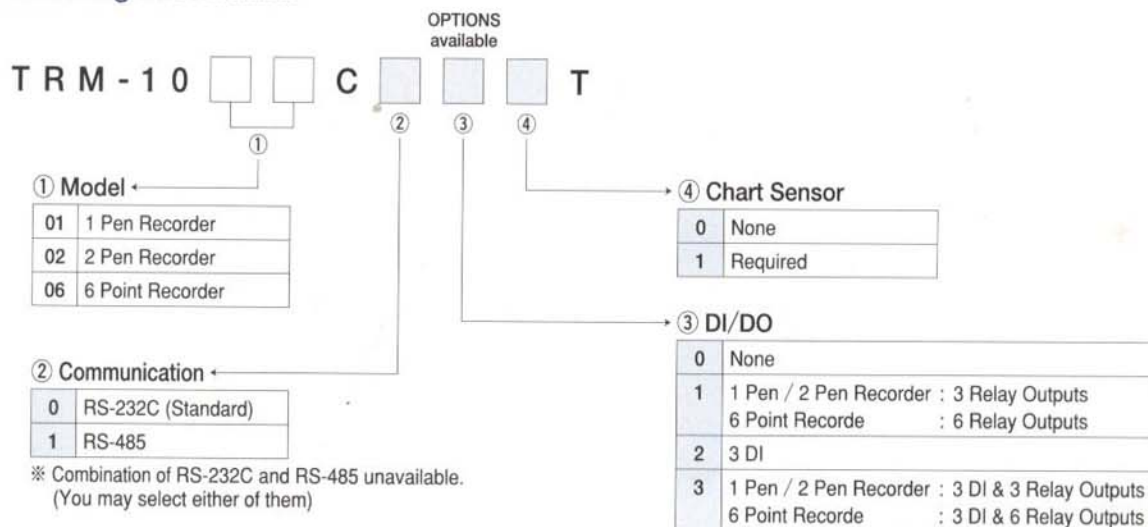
OPTIONS
available

T R M - 1 0 C T

① ② ③ ④

① Model

| 01 | 1 Pen Recorder |
|---|---|
| 02 | 2 Pen Recorder |
| 06 | 6 Point Recorder |

② Communication

| 0 | RS-232C (Standard) |
|---|---|
| 1 | RS-485 |

※ Combination of RS-232C and RS-485 unavailable. (You may select either of them)

④ Chart Sensor

| 0 | None |
|---|---|
| 1 | Required |

③ DI/DO

| 0 | None |
|---|---|
| 1 | 1 Pen / 2 Pen Recorder : 3 Relay Outputs<br>6 Point Recorde : 6 Relay Outputs |
| 2 | 3 DI |
| 3 | 1 Pen / 2 Pen Recorder : 3 DI & 3 Relay Outputs<br>6 Point Recorde : 3 DI & 6 Relay Outputs |